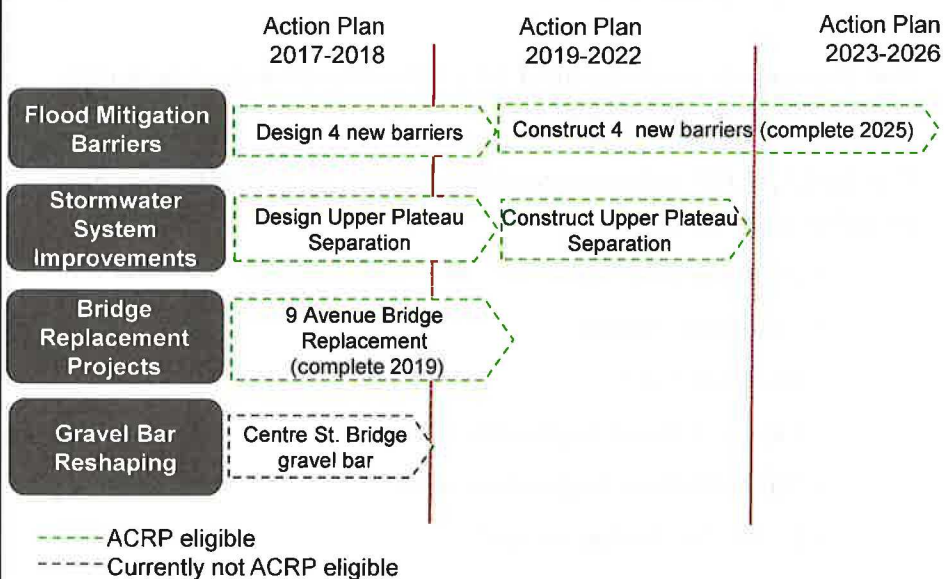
Action Plan 2017-2018

Action Plan 2019-2022

Action Plan 2023-2026

Flood Mitigation Barriers

Design 4 new barriers

Construct 4 new barriers (complete 2025)

Stormwater System Improvements

Design Upper Plateau Separation

Construct Upper Plateau Separation

Bridge Replacement Projects

9 Avenue Bridge Replacement (complete 2019)

Gravel Bar Reshaping

Centre St. Bridge gravel bar

ACRP eligible

Currently not ACRP eligible